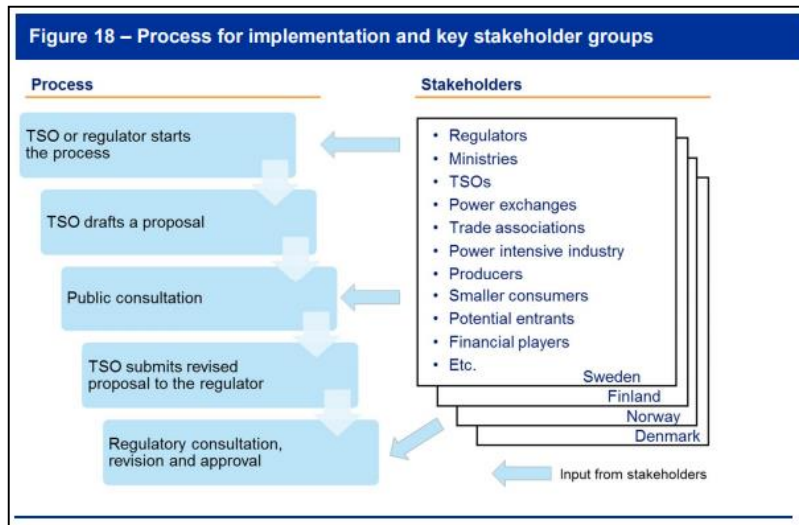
Figure 18 – Process for implementation and key stakeholder groups

Process

TSO or regulator starts the process

TSO drafts a proposal

Public consultation

TSO submits revised proposal to the regulator

Regulatory consultation, revision and approval

Stakeholders

- Regulators
- Ministries
- TSOs
- Power exchanges
- Trade associations
- Power intensive industry
- Producers
- Smaller consumers
- Potential entrants
- Financial players
- Etc.

Sweden

Finland

Norway

Denmark

Input from stakeholders